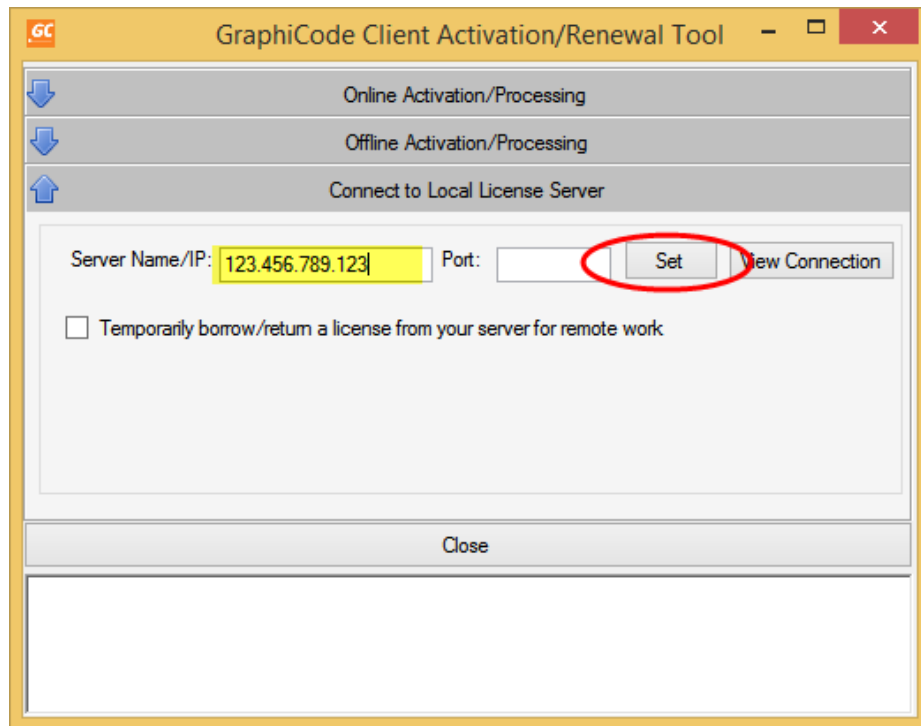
GC

GraphiCode Client Activation/Renewal Tool

Online Activation/Processing

Offline Activation/Processing

Connect to Local License Server

Server Name/IP: 123.456.789.123

Port:

Set

View Connection

Temporarily borrow/return a license from your server for remote work

Close